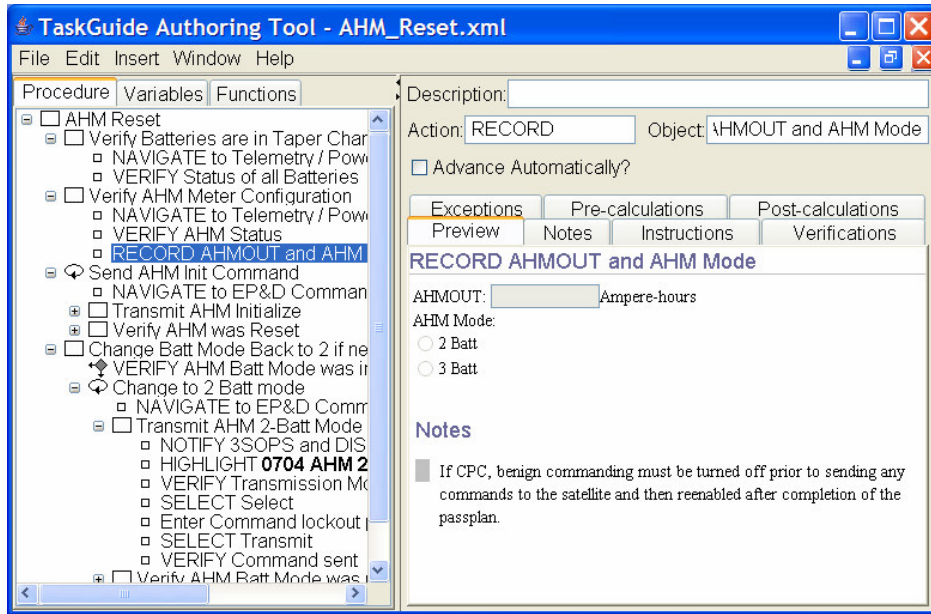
TaskGuide Authoring Tool - AHM_Reset.xml

File Edit Insert Window Help

Procedure Variables Functions

AHM Reset
Verify Batteries are in Taper Char
NAVIGATE to Telemetry / Pow
VERIFY Status of all Batteries
Verify AHM Meter Configuration
NAVIGATE to Telemetry / Pow
VERIFY AHM Status
RECORD AHMOUT and AHM
Send AHM Init Command
NAVIGATE to EP&D Comman
Transmit AHM Initialize
Verify AHM was Reset
Change Batt Mode Back to 2 if ne
VERIFY AHM Batt Mode was i
Change to 2 Batt mode
NAVIGATE to EP&D Comm
Transmit AHM 2-Batt Mode
NOTIFY 3SOPS and DIS
HIGHLIGHT **0704 AHM 2**
VERIFY Transmission Mo
SELECT Select
Enter Command lockout
SELECT Transmit
VERIFY Command sent
Verify AHM Batt Mode was

Description:
Action: RECORD
Object: \HMOUT and AHM Mode
Advance Automatically?

Exceptions Pre-calculations Post-calculations
Preview Notes Instructions Verifications

RECORD AHMOUT and AHM Mode

AHMOUT: Ampere-hours
AHM Mode:
2 Batt
3 Batt

Notes

If CPC, benign commanding must be turned off prior to sending any commands to the satellite and then reenabled after completion of the passplan.